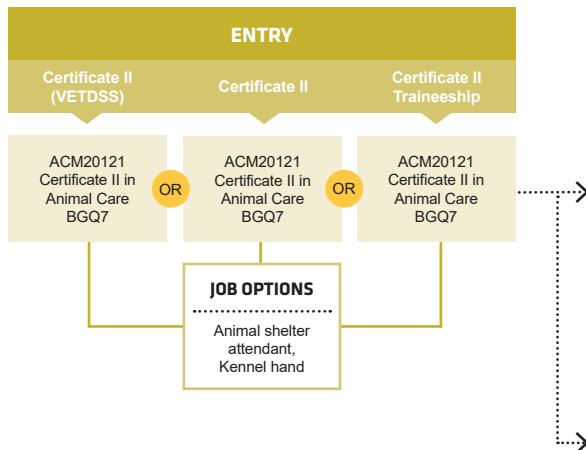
ENTRY

Certificate II (VETDSS)

Certificate II

Certificate II Traineeship

ACM20121 Certificate II in Animal Care BGQ7

OR

ACM20121 Certificate II in Animal Care BGQ7

OR

ACM20121 Certificate II in Animal Care BGQ7

JOB OPTIONS

Animal shelter attendant, Kennel hand